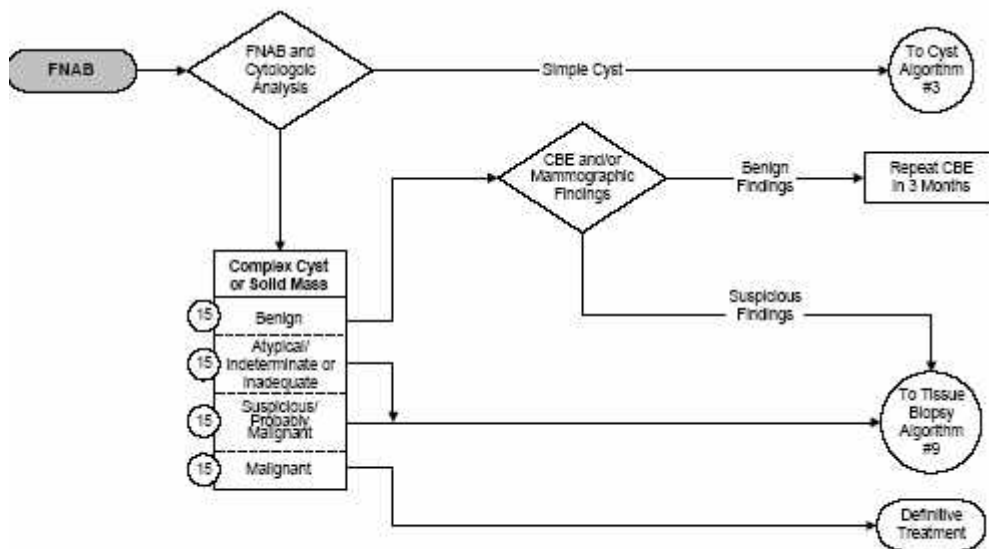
FNAB

FNAB and Cytologic Analysis

Simple Cyst

To Cyst Algorithm #3

CBE and/or Mammographic Findings

Benign Findings

Repeat CBE in 3 Months

Complex Cyst or Solid Mass

15 Benign

15 Atypical/ Indeterminate or Inadequate

15 Suspicious/ Probably Malignant

15 Malignant

Suspicious Findings

To Tissue Biopsy Algorithm #9

Definitive Treatment